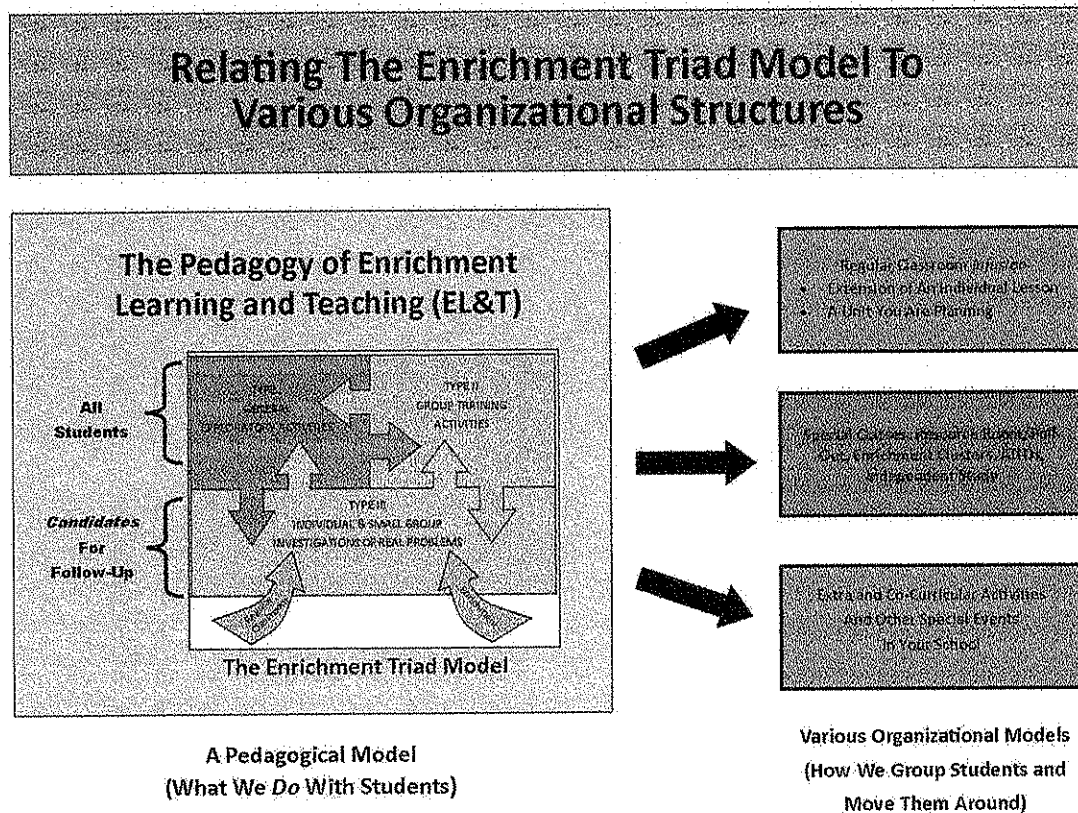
Relating The Enrichment Triad Model To Various Organizational Structures

The Pedagogy of Enrichment Learning and Teaching (EL&T)

All Students

Candidates For Follow-Up

TYPE I GENERAL EXPLORATORY ACTIVITIES

TYPE II GROUP TRAINING ACTIVITIES

TYPE III INDIVIDUAL & SMALL GROUP INVESTIGATIONS OF REAL PROBLEMS

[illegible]

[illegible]

The Enrichment Triad Model

A Pedagogical Model
(What We *Do* With Students)

Regular Classroom Lessons
• Extension of An Individual Lesson
• A Unit You Are Planning

Special Classes, Resource Room, Pull-Out, Enrichment Clusters, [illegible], Independent Study

Extra and Co-Curricular Activities And Other Special Events In Your School

Various Organizational Models
(How We Group Students and Move Them Around)